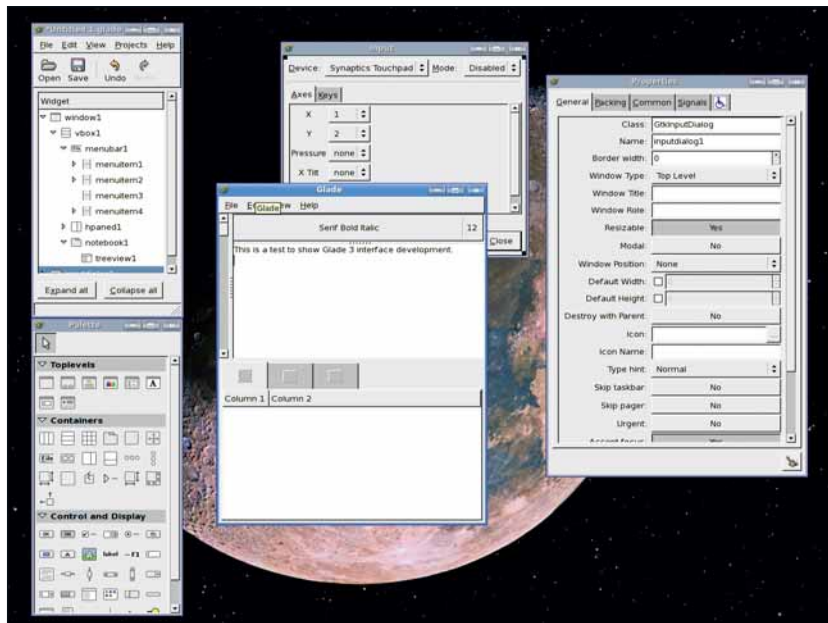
Untitled 1.glade

File Edit View Projects Help

Open Save Undo Redo

Widget

window1
vbox1
menubar1
menuitem1
menuitem2
menuitem3
menuitem4
hpaned1
notebook1
treeview1

Expand all Collapse all

Palette

Toplevels

Containers

Control and Display

label

Input

Device: Synaptics Touchpad Mode: Disabled

Axes Keys

X 1
Y 2
Pressure none
X Tilt none

Close

Glade

File Edit View Help
Glade

Serif Bold Italic 12

This is a test to show Glade 3 interface development.

Column 1 Column 2

Properties

General Packing Common Signals

Class: GtkInputDialog
Name: inputdialog1
Border width: 0
Window Type: Top Level
Window Title:
Window Role:
Resizable: Yes
Modal: No
Window Position: None
Default Width:
Default Height:
Destroy with Parent: No
Icon:
Icon Name:
Type hint: Normal
Skip taskbar: No
Skip pager: No
Urgent: No
Accept focus: Yes